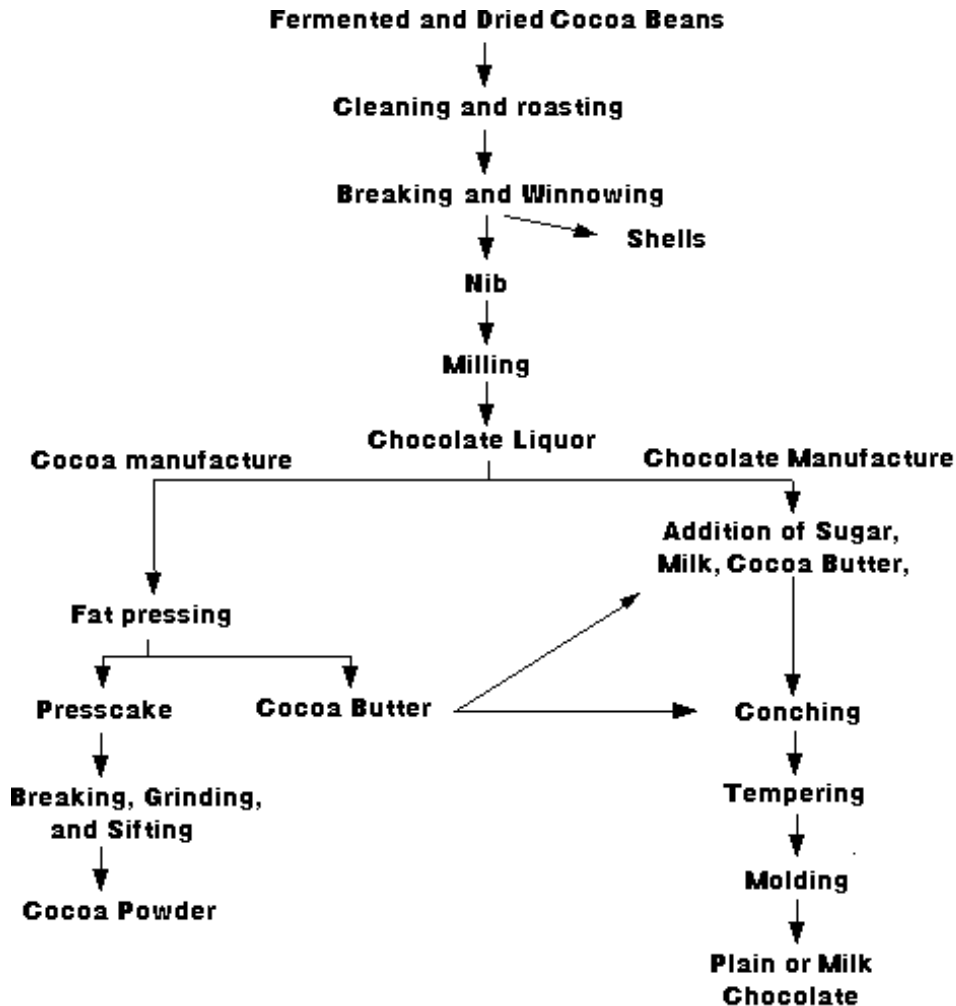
Fermented and Dried Cocoa Beans

Cleaning and roasting

Breaking and Winnowing

Shells

Nib

Milling

Chocolate Liquor

Cocoa manufacture

Chocolate Manufacture

Addition of Sugar, Milk, Cocoa Butter,

Fat pressing

Presscake

Cocoa Butter

Conching

Breaking, Grinding, and Sifting

Tempering

Cocoa Powder

Molding

Plain or Milk Chocolate